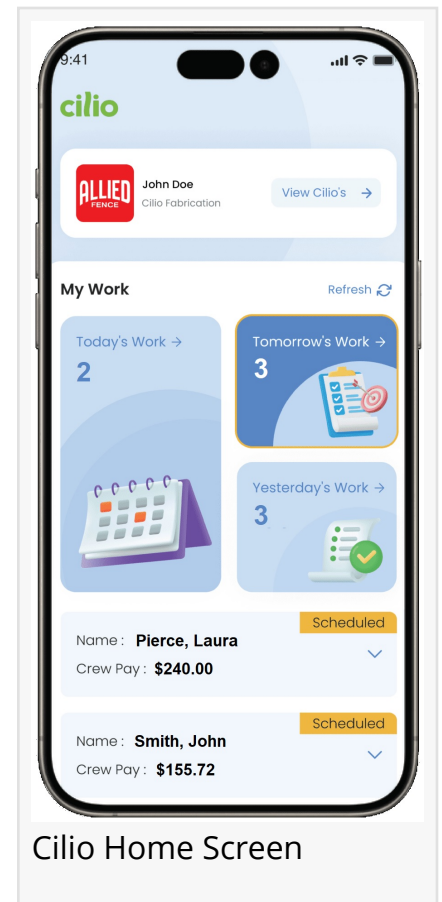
9:41

cilio

ALLIED FENCE

John Doe
Cilio Fabrication

View Cilio's →

My Work

Refresh

Today's Work →
2

Tomorrow's Work →
3

Yesterday's Work →
3

Scheduled
Name : Pierce, Laura
Crew Pay : $240.00

Scheduled
Name : Smith, John
Crew Pay : $155.72

Cilio Home Screen